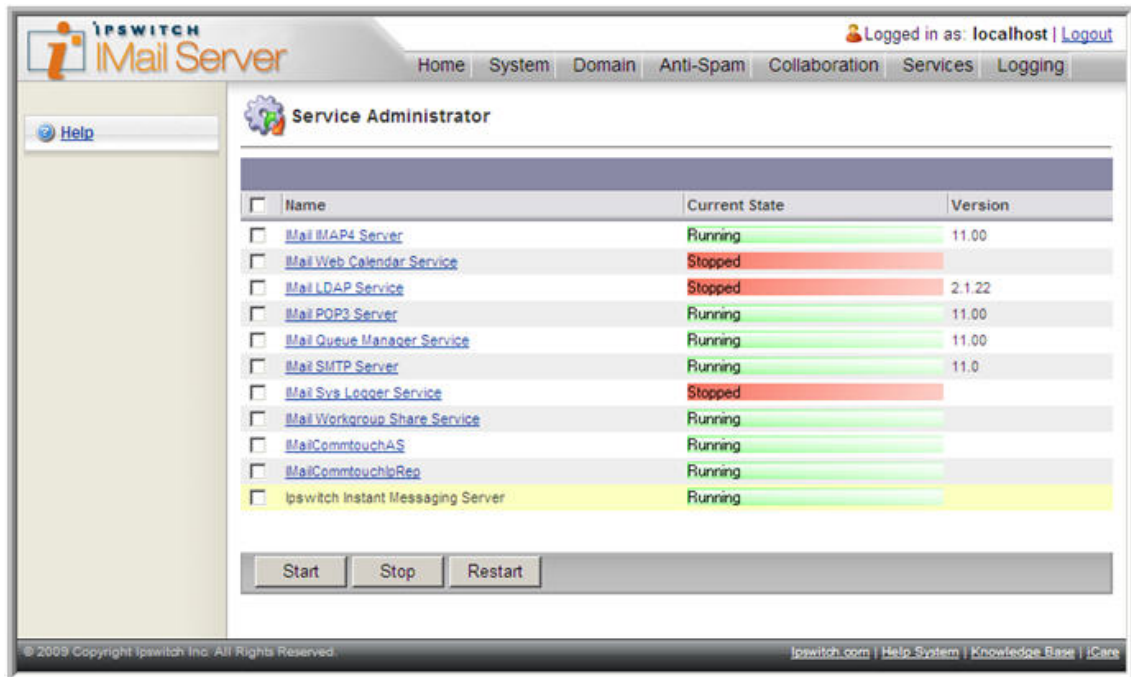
IPSWITCH
IMail Server

Logged in as: localhost | Logout

Home System Domain Anti-Spam Collaboration Services Logging

Help

Service Administrator

| | Name | Current State | Version |
|---|---|---|---|
| | IMail IMAP4 Server | Running | 11.00 |
| | IMail Web Calendar Service | Stopped | |
| | IMail LDAP Service | Stopped | 2.1.22 |
| | IMail POP3 Server | Running | 11.00 |
| | IMail Queue Manager Service | Running | 11.00 |
| | IMail SMTP Server | Running | 11.0 |
| | IMail Sys Logger Service | Stopped | |
| | IMail Workgroup Share Service | Running | |
| | IMailCommtouchAS | Running | |
| | IMailCommtouchIpRep | Running | |
| | Ipswitch Instant Messaging Server | Running | |

Start Stop Restart

© 2009 Copyright Ipswitch Inc. All Rights Reserved.

Ipswitch.com | Help System | Knowledge Base | iCare